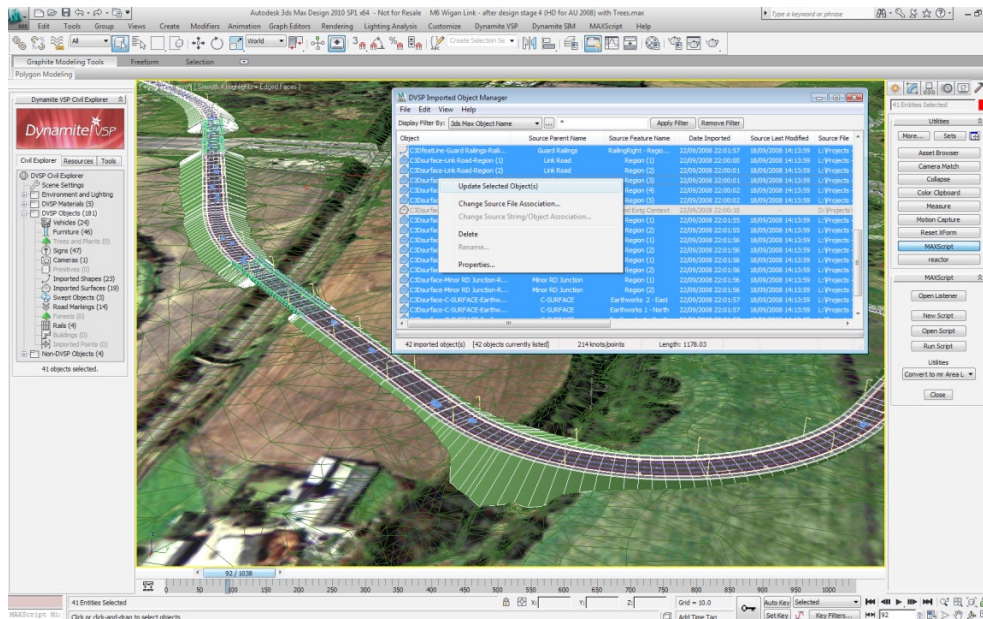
Autodesk 3ds Max Design 2010 SP1 x64 - Not for Resale M6 Wigan Link - after design stage 4 (HD for AU 2008) with Trees.max

Type a keyword or phrase

Edit Tools Group Views Create Modifiers Animation Graph Editors Rendering Lighting Analysis Customize Dynamite VSP Dynamite SIM MAXScript Help

All World Create Selection Se

Graphite Modeling Tools Freeform Selection

Polygon Modeling

Dynamite VSP Civil Explorer

Dynamite VSP

Civil Explorer Resources Tools

DVSP Civil Explorer
Scene Settings
Environment and Lighting
DVSP Materials (5)
DVSP Objects (181)
Vehicles (24)
Furniture (46)
Trees and Plants (0)
Signs (47)
Cameras (1)
Primitives (0)
Imported Shapes (23)
Imported Surfaces (19)
Swept Objects (3)
Road Markings (14)
Forests (0)
Rails (4)
Buildings (0)
Imported Points (0)
Non-DVSP Objects (4)

41 objects selected.

[ Smooth + Highlights + Edged Faces ]

DVSP Imported Object Manager

File Edit View Help

Display Filter By: 3ds Max Object Name ... * Apply Filter Remove Filter

| Object | Source Parent Name | Source Feature Name | Date Imported | Source Last Modified | Source File |
|---|---|---|---|---|---|
| C3DfeatLine-Guard Railings-Raili... | Guard Railings | RailingRight - Regio... | 22/09/2008 22:01:57 | 18/09/2008 14:13:59 | L:\Projects |
| C3Dsurface-Link Road-Region (1) | Link Road | Region (1) | 22/09/2008 22:00:00 | 18/09/2008 14:13:59 | L:\Projects |
| C3Dsurface-Link Road-Region (2) | Link Road | Region (2) | 22/09/2008 22:00:01 | 18/09/2008 14:13:59 | L:\Projects |
| C3Dsurfac |  | Region (3) | 22/09/2008 22:00:01 | 18/09/2008 14:13:59 | L:\Projects |
| C3Dsurfac |  | Region (4) | 22/09/2008 22:00:02 | 18/09/2008 14:13:59 | L:\Projects |
| C3Dsurfac |  | Region (5) | 22/09/2008 22:00:02 | 18/09/2008 14:13:59 | L:\Projects |
| C3Dsurfac |  | ed Extg Context | 22/09/2008 22:00:10 |  | D:\Projects |
| C3Dsurfac |  | Region (1) | 22/09/2008 22:01:55 | 18/09/2008 14:13:59 | L:\Projects |
| C3Dsurfac |  | Region (2) | 22/09/2008 22:01:55 | 18/09/2008 14:13:59 | L:\Projects |
| C3Dsurfac |  | Region (1) | 22/09/2008 22:01:56 | 18/09/2008 14:13:59 | L:\Projects |
| C3Dsurfac |  | Region (2) | 22/09/2008 22:01:56 | 18/09/2008 14:13:59 | L:\Projects |
| C3Dsurfac |  | Region (1) | 22/09/2008 22:01:56 | 18/09/2008 14:13:59 | L:\Projects |
| C3Dsurfac |  | Region (2) | 22/09/2008 22:01:56 | 18/09/2008 14:13:59 | L:\Projects |
| C3Dsurface-Minor RD Junction-R... | Minor RD Junction | Region (1) | 22/09/2008 22:01:56 | 18/09/2008 14:13:59 | L:\Projects |
| C3Dsurface-Minor RD Junction-R... | Minor RD Junction | Region (2) | 22/09/2008 22:01:56 | 18/09/2008 14:13:59 | L:\Projects |
| C3Dsurface-C-SURFACE-Earthw... | C-SURFACE | Earthworks 2 - East | 22/09/2008 22:01:57 | 18/09/2008 14:13:59 | L:\Projects |
| C3Dsurface-C-SURFACE-Earthw... | C-SURFACE | Earthworks 1 - North | 22/09/2008 22:01:57 | 18/09/2008 14:13:59 | L:\Projects |

Update Selected Object(s)
Change Source File Association...
Change Source String/Object Association...
Delete
Rename...
Properties...

42 imported object(s) [42 objects currently listed] 214 knots/points Length: 1178.03

41 Entities Selected

Utilities
More... Sets
Asset Browser
Camera Match
Collapse
Color Clipboard
Measure
Motion Capture
Reset XForm
MAXScript
reactor

MAXScript
Open Listener
New Script
Open Script
Run Script
Utilities
Convert to mr Area L
Close

92 / 1038

0 50 100 150 200 250 300 350 400 450 500 550 600 650 700 750 800 850 900 950 1000

MAXScript Mi 41 Entities Selected
Click or click-and-drag to select objects
X: Y: Z: Grid = 10.0
Add Time Tag
Auto Key Selected
Set Key Key Filters...
92